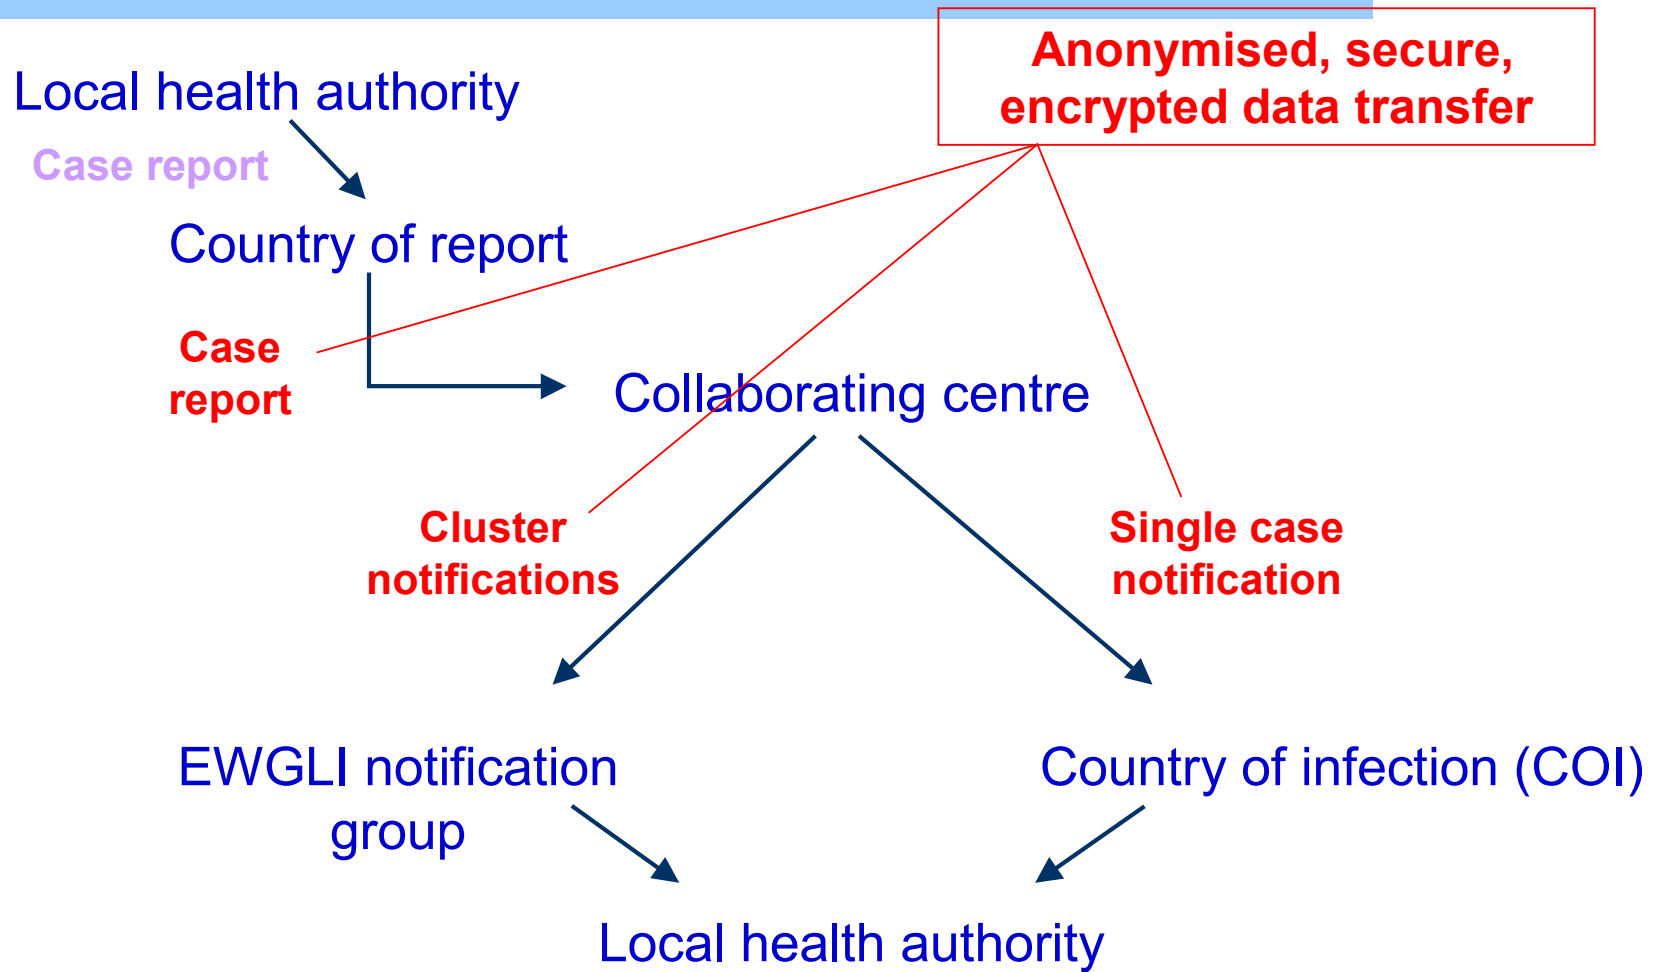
Anonymised, secure, encrypted data transfer

Local health authority

Case report

Country of report

Case report

Collaborating centre

Cluster notifications

Single case notification

EWGLI notification group

Country of infection (COI)

Local health authority